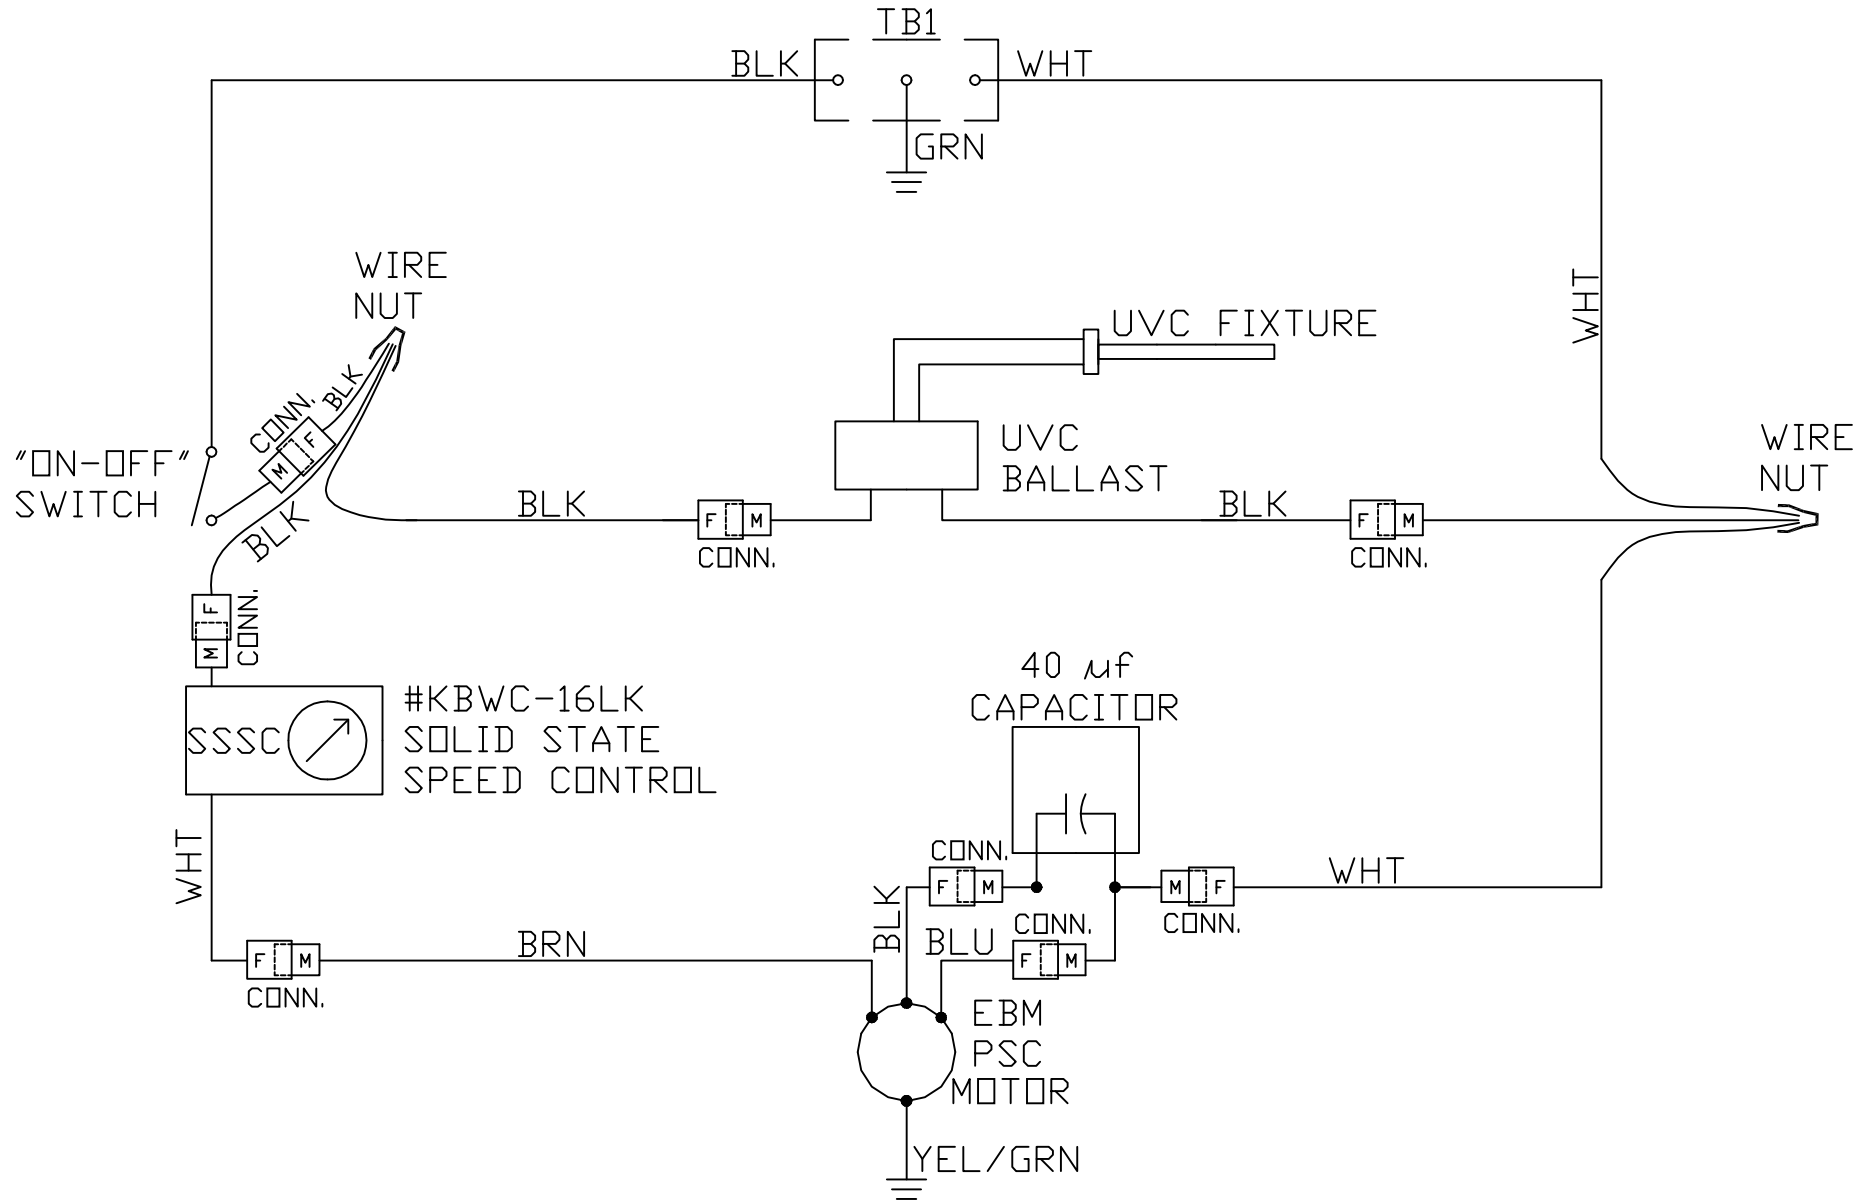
TB1
BLK
WHT
GRN

WIRE NUT
CONN.
BLK
M F
"ON-OFF" SWITCH
BLK

UVC FIXTURE
UVC BALLAST

WHT

WIRE NUT

BLK
F M
CONN.

BLK
F M
CONN.

M F
CONN.

SSSC
#KBWC-16LK
SOLID STATE
SPEED CONTROL

40 $\mu f$
CAPACITOR

WHT

CONN.
F M
BLK

M F
CONN.
WHT

CONN.
F M
BLU

F M
CONN.
BRN

EBM
PSC
MOTOR

YEL/GRN